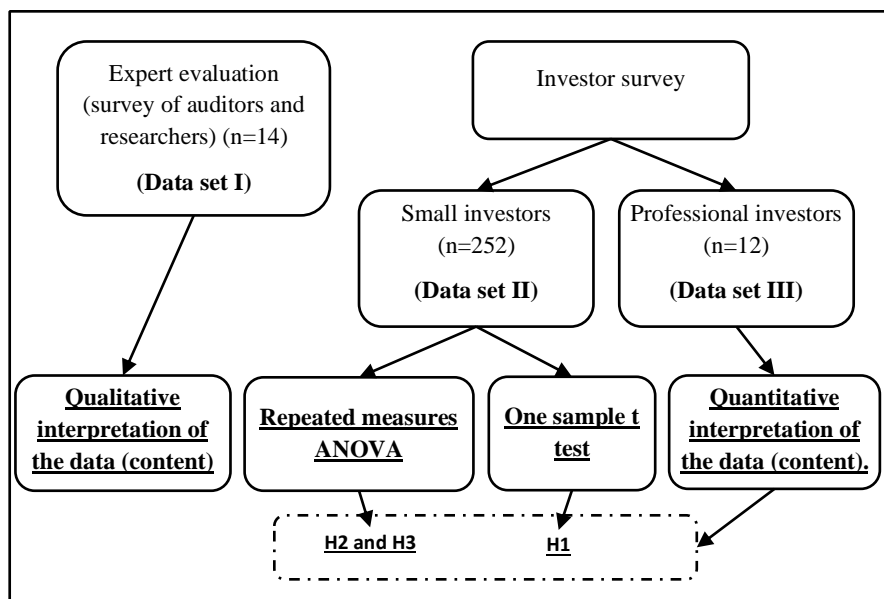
Expert evaluation (survey of auditors and researchers) (n=14)

(Data set I)

Investor survey

Small investors (n=252)

(Data set II)

Professional investors (n=12)

(Data set III)

Qualitative interpretation of the data (content)

Repeated measures ANOVA

One sample t test

Quantitative interpretation of the data (content).

H2 and H3

H1